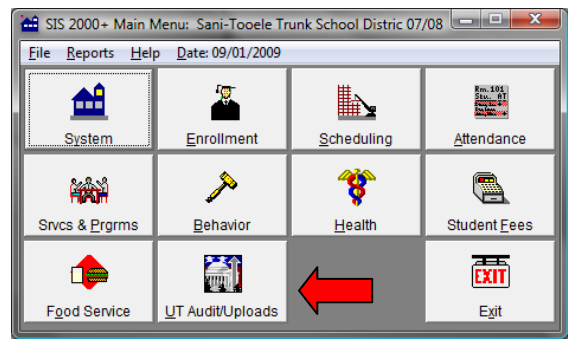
SIS 2000+ Main Menu: Sani-Tooele Trunk School Distric 07/08

File Reports Help Date: 09/01/2009

System

Enrollment

Scheduling

Rm. 101 Stu. AT

Attendance

Srvcs & Prgrms

Behavior

Health

Student Fees

Food Service

UT Audit/Uploads

EXIT

Exit